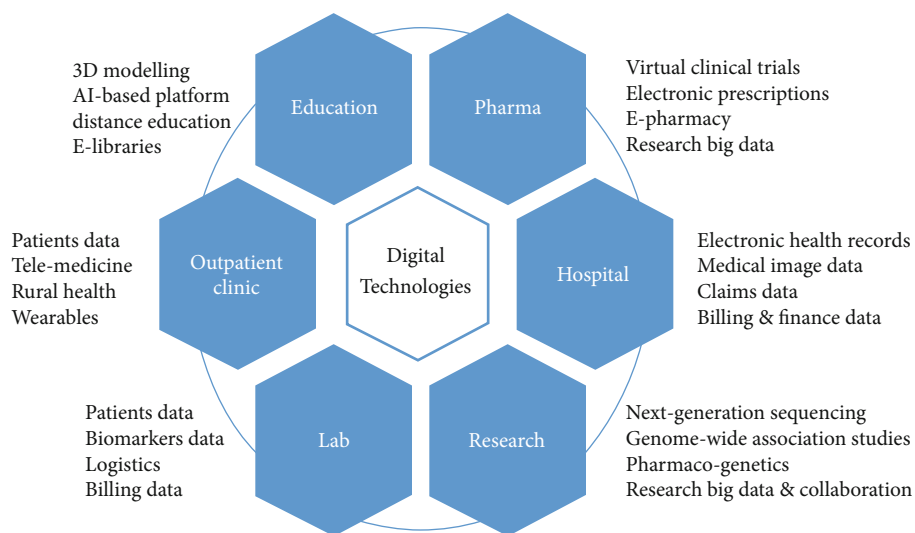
3D modelling
AI-based platform
distance education
E-libraries

Education

Pharma

Virtual clinical trials
Electronic prescriptions
E-pharmacy
Research big data

Patients data
Tele-medicine
Rural health
Wearables

Outpatient clinic

Digital Technologies

Hospital

Electronic health records
Medical image data
Claims data
Billing & finance data

Patients data
Biomarkers data
Logistics
Billing data

Lab

Research

Next-generation sequencing
Genome-wide association studies
Pharmaco-genetics
Research big data & collaboration